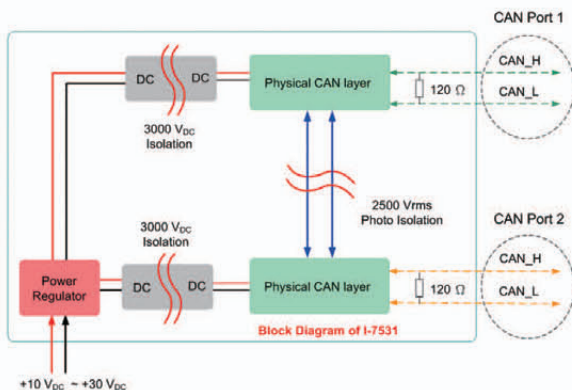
CAN Port 1

DC

DC

Physical CAN layer

CAN_H

$120\ \Omega$

CAN_L

3000 $V_{DC}$ Isolation

2500 Vrms Photo Isolation

CAN Port 2

3000 $V_{DC}$ Isolation

Power Regulator

DC

DC

Physical CAN layer

CAN_H

$120\ \Omega$

CAN_L

Block Diagram of I-7531

+10 $V_{DC}$ ~ +30 $V_{DC}$